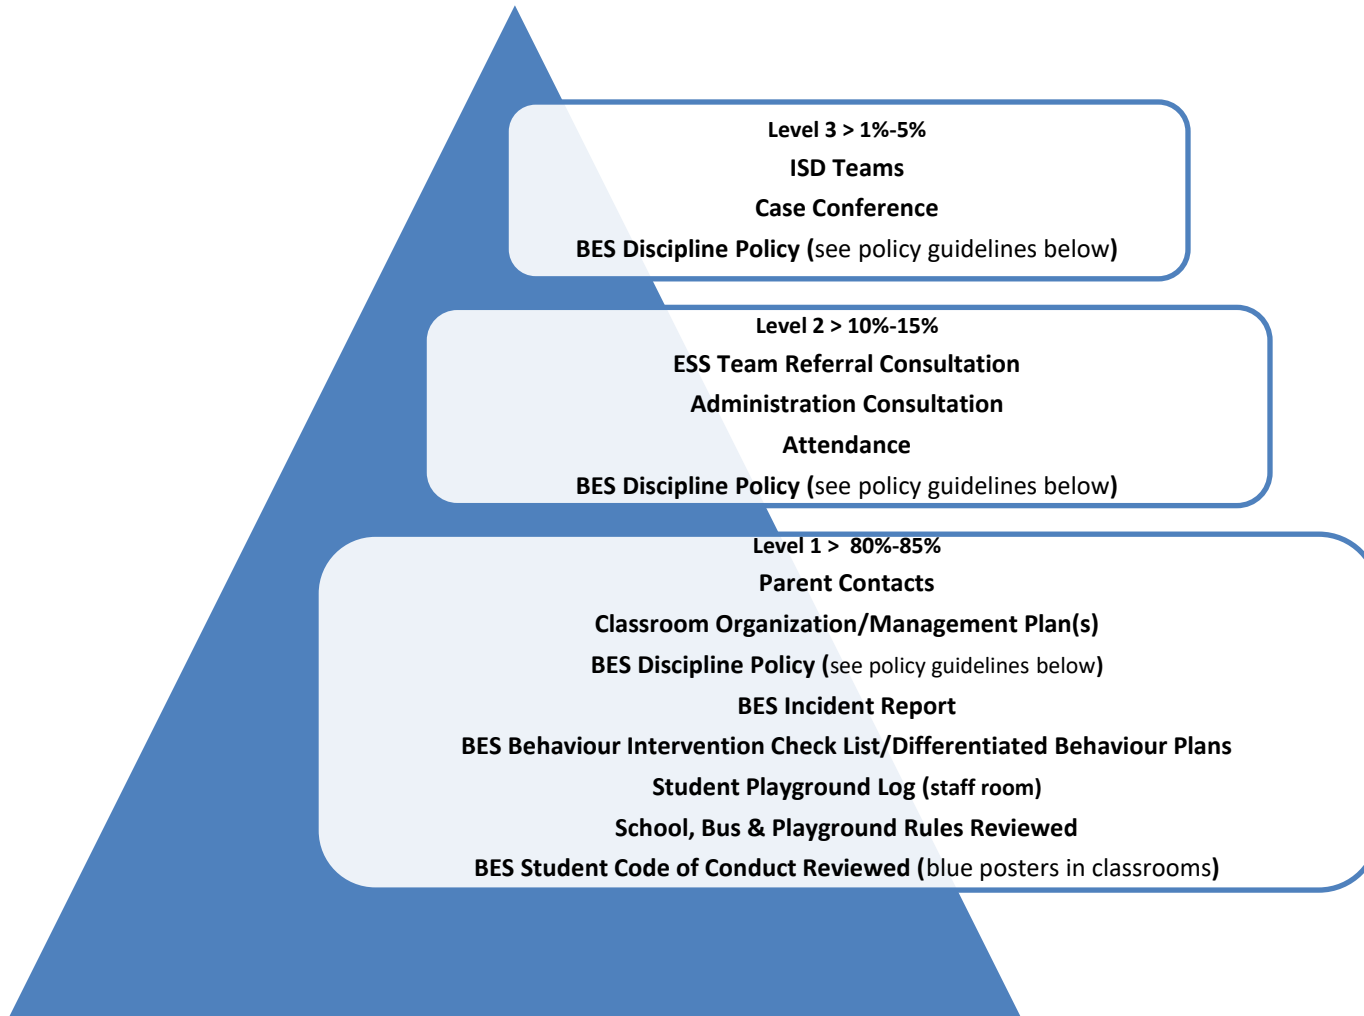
Level 3 > 1%-5%
ISD Teams
Case Conference
BES Discipline Policy (see policy guidelines below)

Level 2 > 10%-15%
ESS Team Referral Consultation
Administration Consultation
Attendance
BES Discipline Policy (see policy guidelines below)

Level 1 > 80%-85%
Parent Contacts
Classroom Organization/Management Plan(s)
BES Discipline Policy (see policy guidelines below)
BES Incident Report
BES Behaviour Intervention Check List/Differentiated Behaviour Plans
Student Playground Log (staff room)
School, Bus & Playground Rules Reviewed
BES Student Code of Conduct Reviewed (blue posters in classrooms)